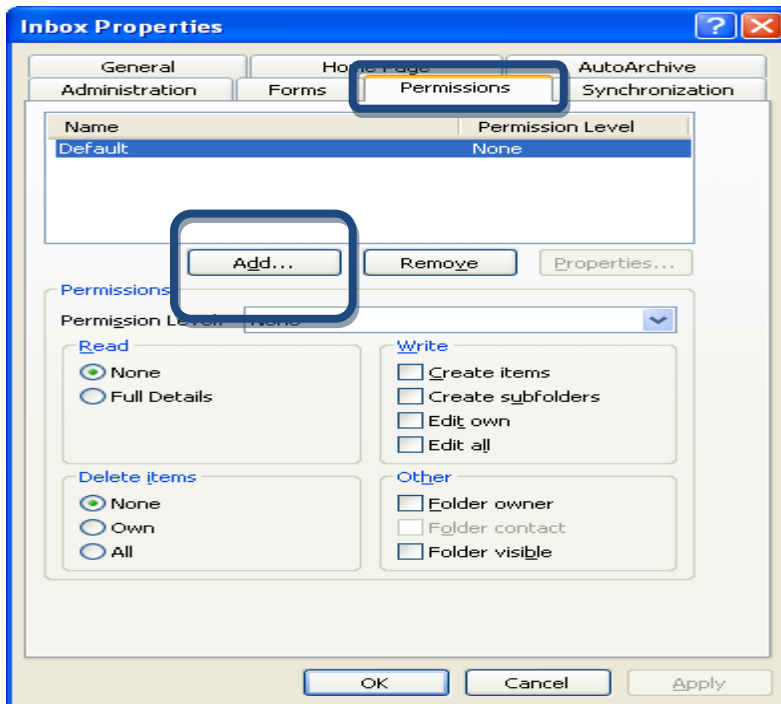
Inbox Properties

General
Home Page
AutoArchive
Administration
Forms
Permissions
Synchronization

| Name | Permission Level |
|---|---|
| Default | None |

Add...
Remove
Properties...

Permissions
Permission Level: None

Read
None
Full Details

Write
Create items
Create subfolders
Edit own
Edit all

Delete items
None
Own
All

Other
Folder owner
Folder contact
Folder visible

OK
Cancel
Apply